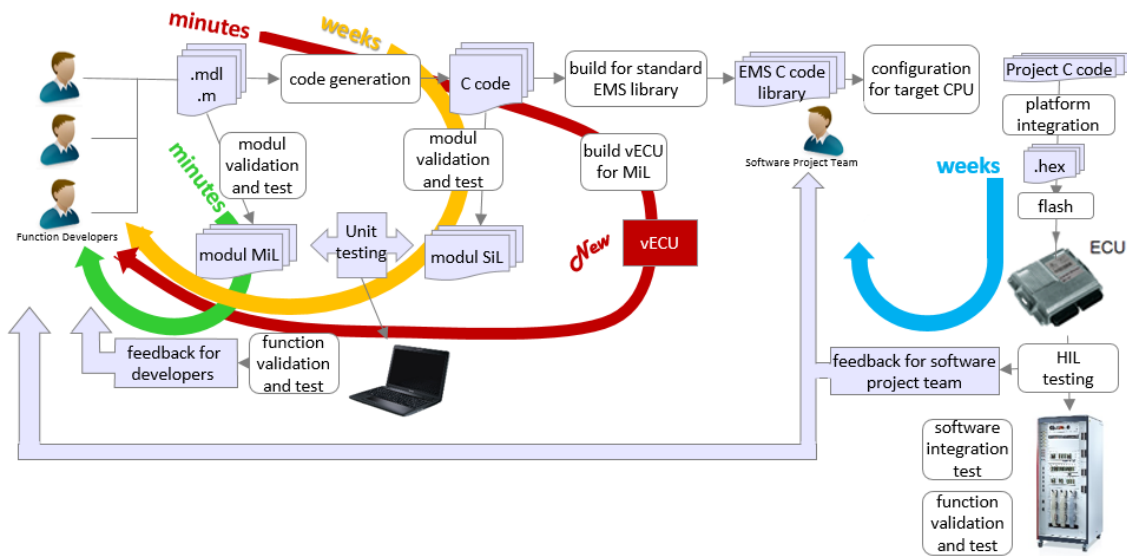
minutes

weeks

.mdl
.m

code generation

C code

build for standard EMS library

EMS C code library

configuration for target CPU

Project C code

platform integration

.hex

flash

ECU

minutes

modul validation and test

modul validation and test

build vECU for MiL

Software Project Team

weeks

Function Developers

modul MiL

Unit testing

modul SiL

New

vECU

feedback for developers

function validation and test

feedback for software project team

HIL testing

software integration test

function validation and test